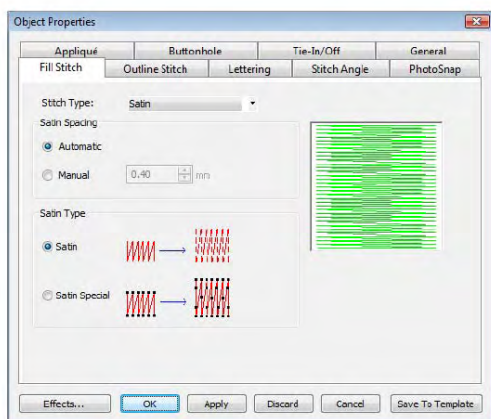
Object Properties

Appliqué
Buttonhole
Tie-In/Off
General
Fill Stitch
Outline Stitch
Lettering
Stitch Angle
PhotoSnap

Stitch Type: Satin

Satin Spacing
Automatic
Manual 0.40 mm

Satin Type
Satin
Satin Special

Effects...
OK
Apply
Discard
Cancel
Save To Template